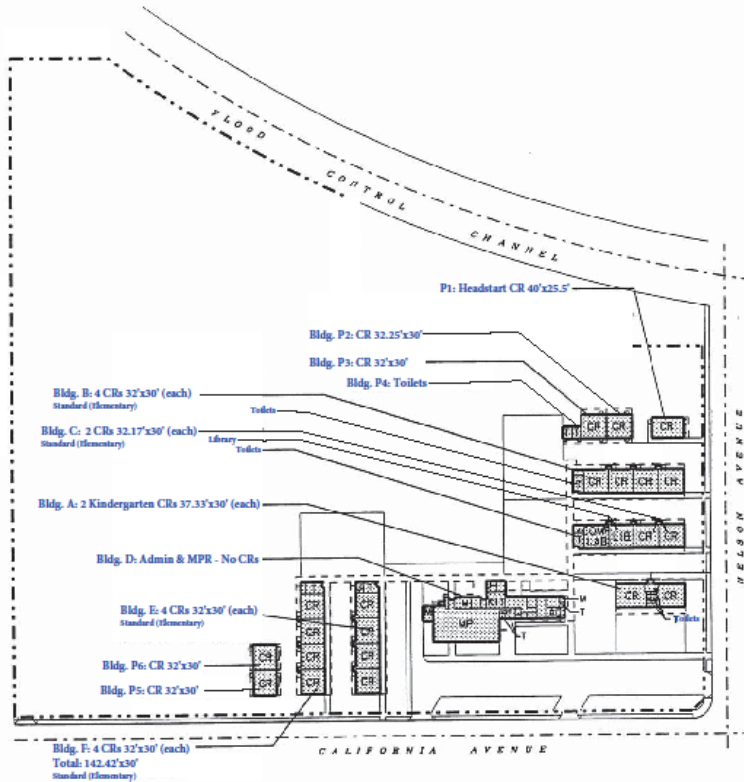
FLOOD CONTROL CHANNEL

P1: Headstart CR 40'x25.5'

Bldg. P2: CR 32.25'x30'

Bldg. P3: CR 32'x30'

Bldg. P4: Toilets

Bldg. B: 4 CRs 32'x30' (each)
Standard (Elementary)

Toilets

Bldg. C: 2 CRs 32.17'x30' (each)
Standard (Elementary)

Library

Toilets

Bldg. A: 2 Kindergarten CRs 37.33'x30' (each)

Bldg. D: Admin & MPR - No CRs

Bldg. E: 4 CRs 32'x30' (each)
Standard (Elementary)

Bldg. P6: CR 32'x30'

Bldg. P5: CR 32'x30'

Bldg. F: 4 CRs 32'x30' (each)
Total: 142.42'x30'
Standard (Elementary)

CR CR CR

CR CR CR CR

COM LAB LIB CR CR

CR CR

Toilets

M T T MP T

CR CR CR CR

CR CR CR CR

CR CR

NELSON AVENUE

CALIFORNIA AVENUE